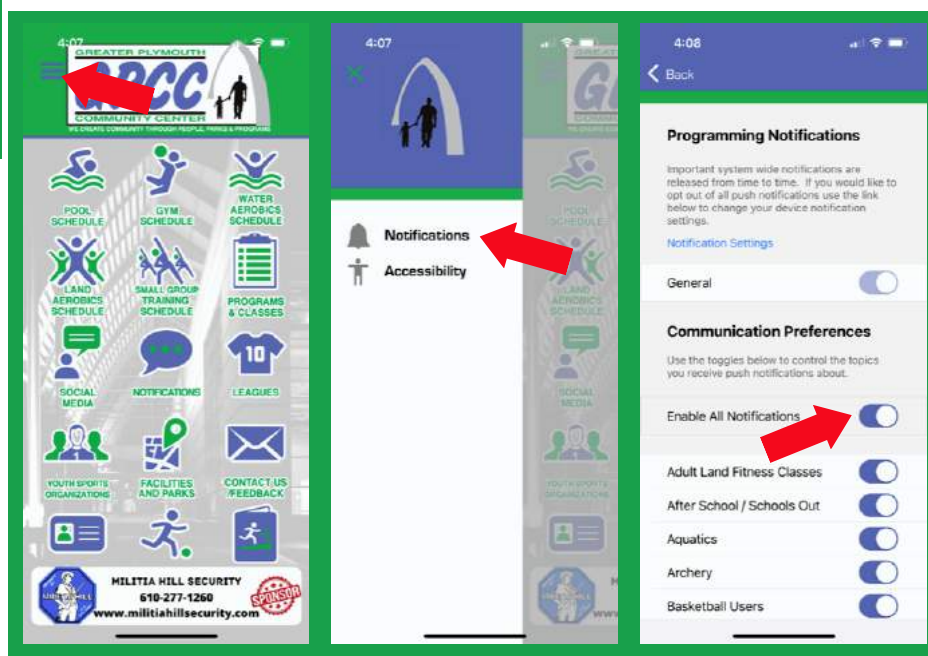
4:07

GREATER PLYMOUTH
GPCC
COMMUNITY CENTER
WE CREATE COMMUNITY THROUGH PEOPLE, PARKS & PROGRAMS

POOL SCHEDULE
GYM SCHEDULE
WATER AEROBICS SCHEDULE
LAND AEROBICS SCHEDULE
SMALL GROUP TRAINING SCHEDULE
PROGRAMS & CLASSES
SOCIAL MEDIA
NOTIFICATIONS
10
LEAGUES
YOUTH SPORTS ORGANIZATIONS
FACILITIES AND PARKS
CONTACT US /FEEDBACK

MILITIA HILL SECURITY
610-277-1260
www.militiahillsecurity.com
SPONSOR

4:07

Notifications
Accessibility

POOL SCHEDULE
LAND AEROBICS SCHEDULE
SOCIAL MEDIA
YOUTH SPORTS ORGANIZATIONS

4:08
Back

Programming Notifications

Important system wide notifications are released from time to time. If you would like to opt out of all push notifications use the link below to change your device notification settings.

Notification Settings

General

Communication Preferences

Use the toggles below to control the topics you receive push notifications about.

Enable All Notifications

Adult Land Fitness Classes
After School / Schools Out
Aquatics
Archery
Basketball Users